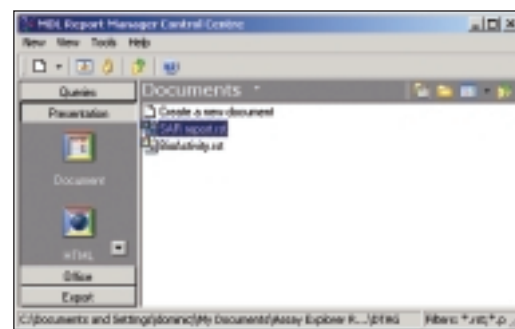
MDL Report Manager Central Centre

New View Tools Help

Queries

Presentation

Document

HTML

Office

Export

Documents

Create a new document

SAR report.rtf

Bioactivity.rst

C:\Documents and Settings\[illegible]\My Documents\Assay Explorer R...\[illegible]

Filters: *.rst;*.p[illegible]